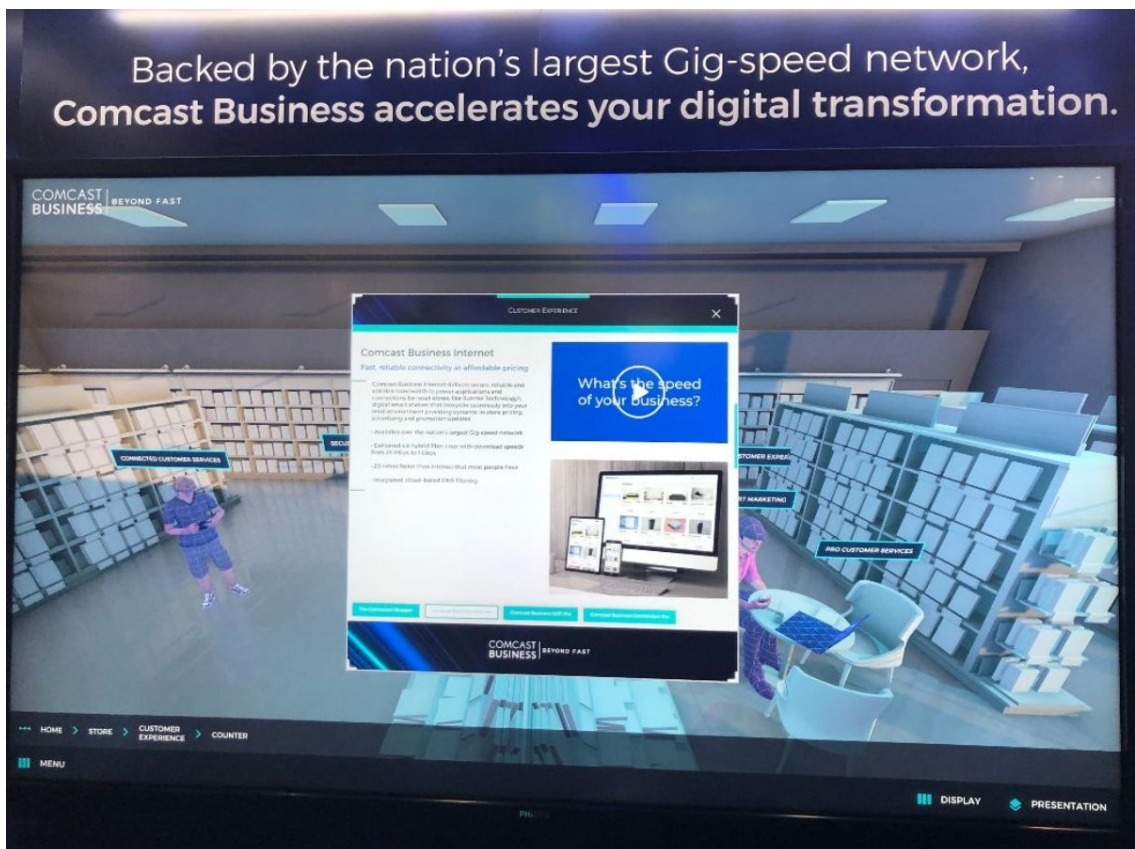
Backed by the nation's largest Gig-speed network, Comcast Business accelerates your digital transformation.

COMCAST BUSINESS | BEYOND FAST

CUSTOMER EXPERIENCE

Comcast Business Internet

Fast, reliable connectivity at affordable pricing

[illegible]

- Available over the nation's largest Gig-speed network

- Delivered via hybrid fiber coax with download speeds from 25 Mbps to 1 Gbps

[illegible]

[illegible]

What's the speed of your business?

CONNECTED CUSTOMER SERVICES

SECU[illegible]

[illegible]STOMER EXPE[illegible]

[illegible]RT MARKETING

PRO CUSTOMER SERVICES

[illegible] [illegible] Comcast Business WiFi Pro Comcast Business Connection Pro

COMCAST BUSINESS | BEYOND FAST

HOME > STORE > CUSTOMER EXPERIENCE > COUNTER

MENU

PHILIPS

DISPLAY PRESENTATION